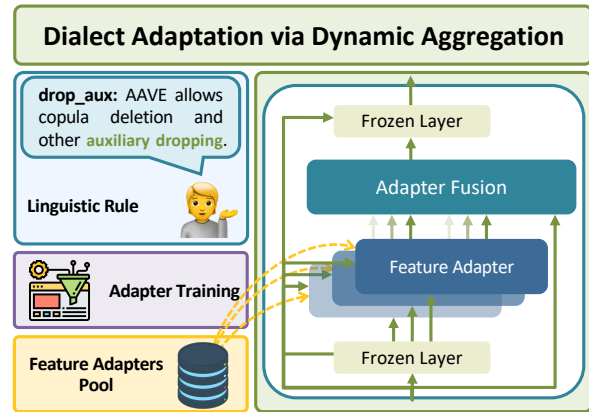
Dialect Adaptation via Dynamic Aggregation

drop_aux: AAVE allows copula deletion and other auxiliary dropping.

Linguistic Rule

Adapter Training

Feature Adapters Pool

Frozen Layer

Adapter Fusion

Feature Adapter

Frozen Layer